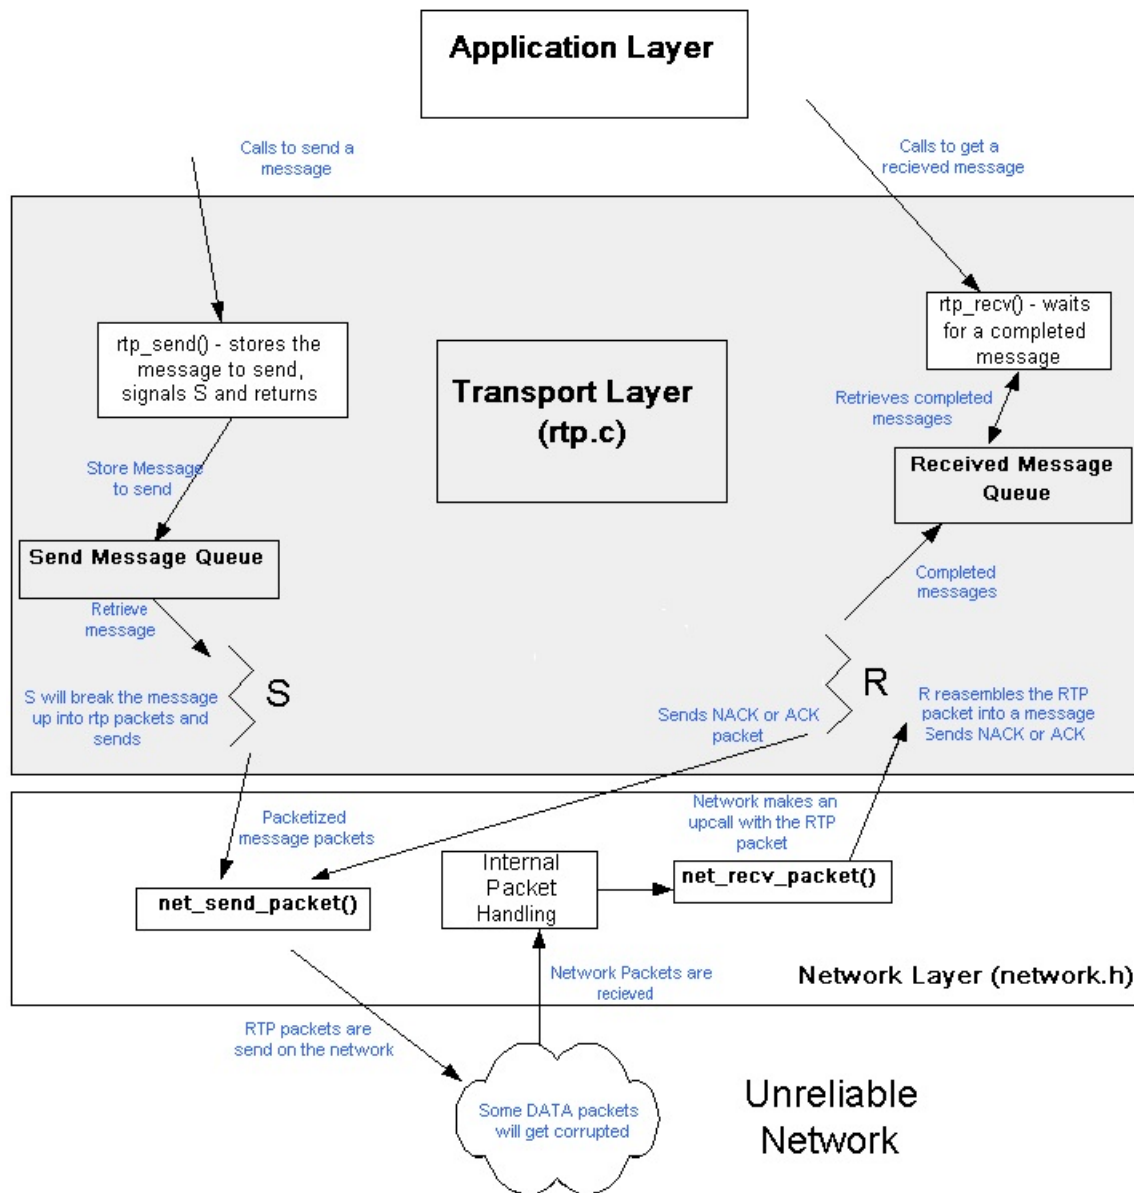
Application Layer

Calls to send a message

Calls to get a recieved message

rtp_recv() - waits for a completed message

rtp_send() - stores the message to send, signals S and returns

Transport Layer (rtp.c)

Retrieves completed messages

Received Message Queue

Store Message to send

Send Message Queue

Completed messages

Retrieve message

S

R

S will break the message up into rtp packets and sends

Sends NACK or ACK packet

R reasembles the RTP packet into a message Sends NACK or ACK

Packetized message packets

Network makes an upcall with the RTP packet

Internal Packet Handling

net_recv_packet()

net_send_packet()

Network Packets are recieved

Network Layer (network.h)

RTP packets are send on the network

Some DATA packets will get corrupted

Unreliable Network